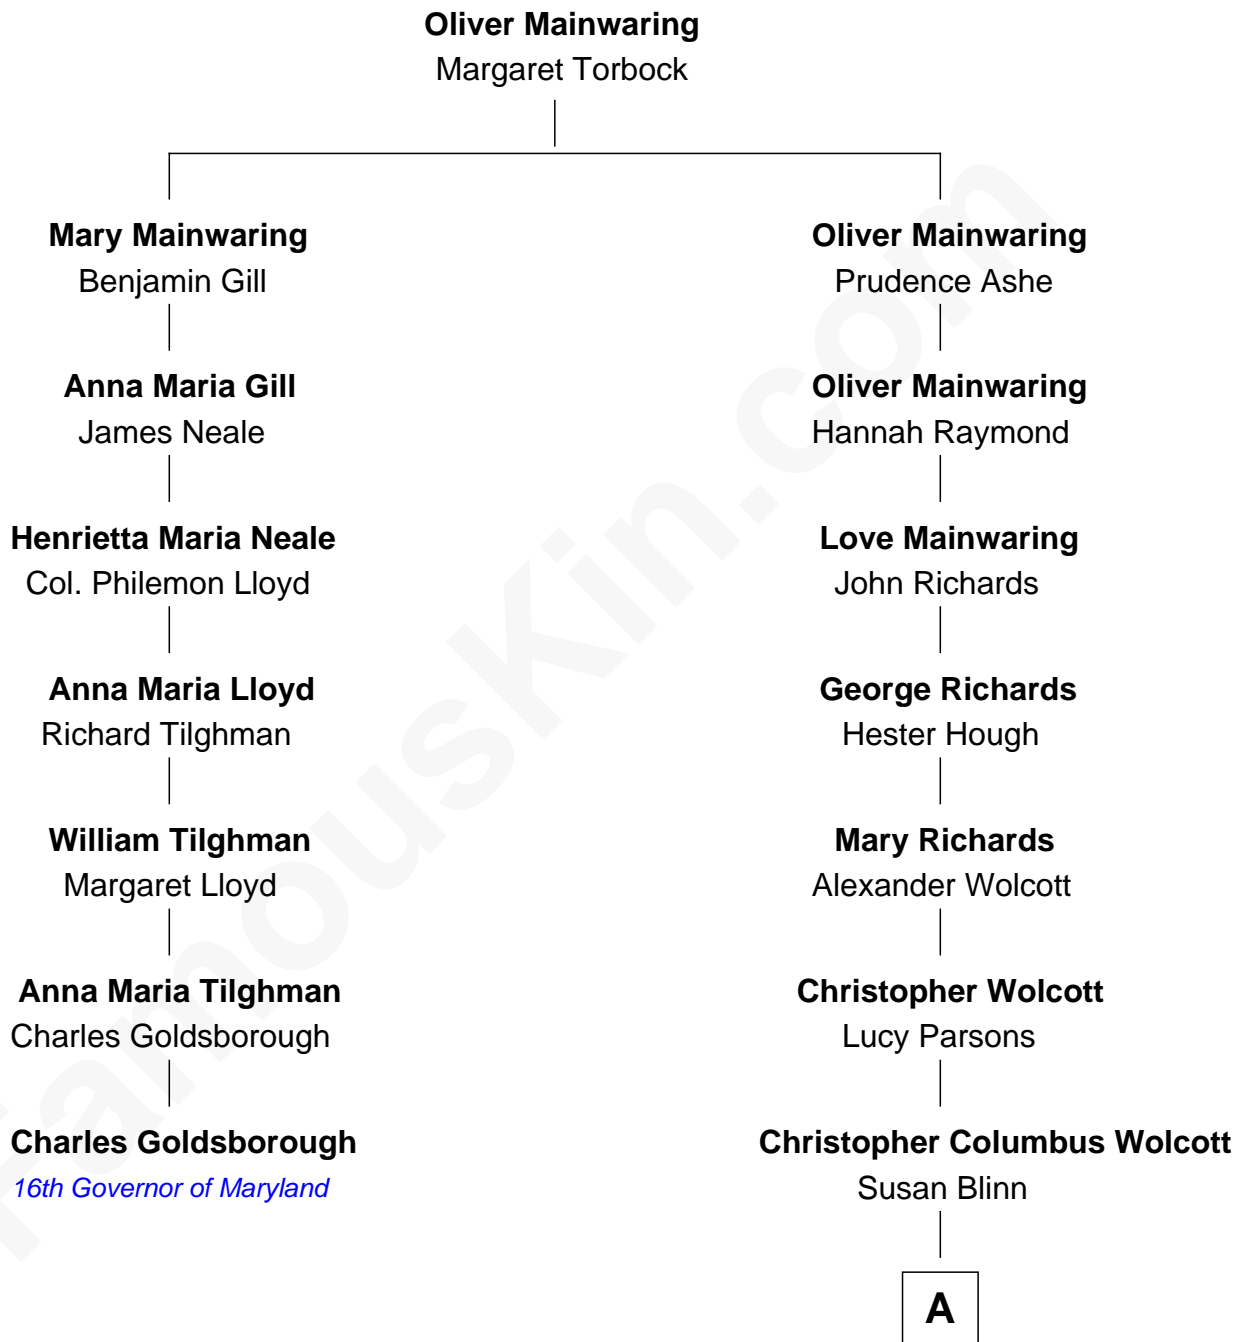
Oliver Mainwaring
Margaret Torbock

Mary Mainwaring
Benjamin Gill

Anna Maria Gill
James Neale

Henrietta Maria Neale
Col. Philemon Lloyd

Anna Maria Lloyd
Richard Tilghman

William Tilghman
Margaret Lloyd

Anna Maria Tilghman
Charles Goldsborough

Charles Goldsborough
16th Governor of Maryland

Oliver Mainwaring
Prudence Ashe

Oliver Mainwaring
Hannah Raymond

Love Mainwaring
John Richards

George Richards
Hester Hough

Mary Richards
Alexander Wolcott

Christopher Wolcott
Lucy Parsons

Christopher Columbus Wolcott
Susan Blinn

A

FamousKin.com